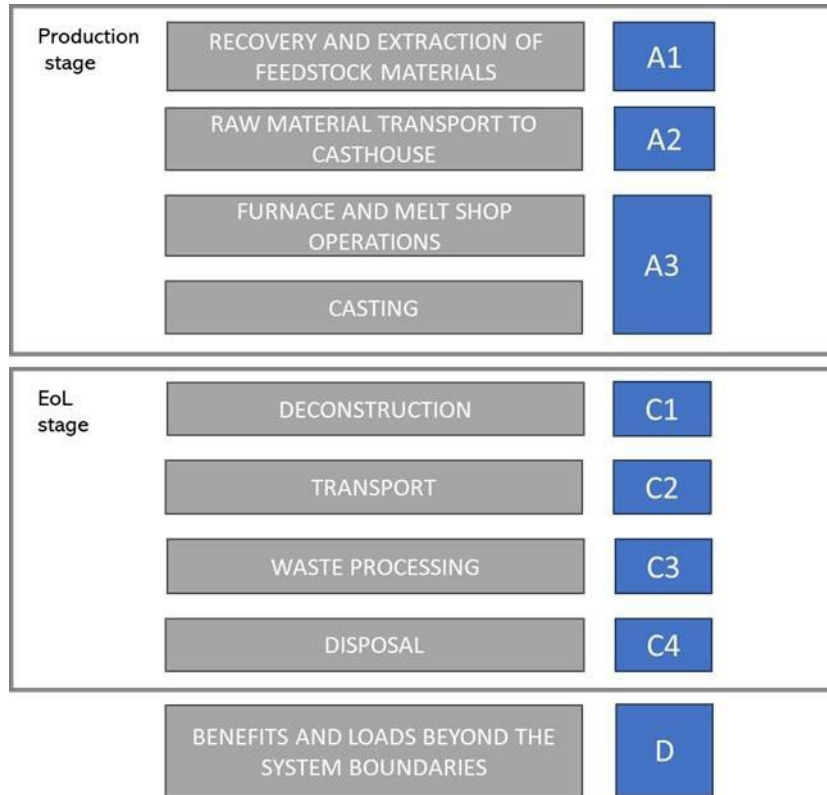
Production stage

RECOVERY AND EXTRACTION OF FEEDSTOCK MATERIALS

A1

RAW MATERIAL TRANSPORT TO CASTHOUSE

A2

FURNACE AND MELT SHOP OPERATIONS

CASTING

A3

EoL stage

DECONSTRUCTION

C1

TRANSPORT

C2

WASTE PROCESSING

C3

DISPOSAL

C4

BENEFITS AND LOADS BEYOND THE SYSTEM BOUNDARIES

D